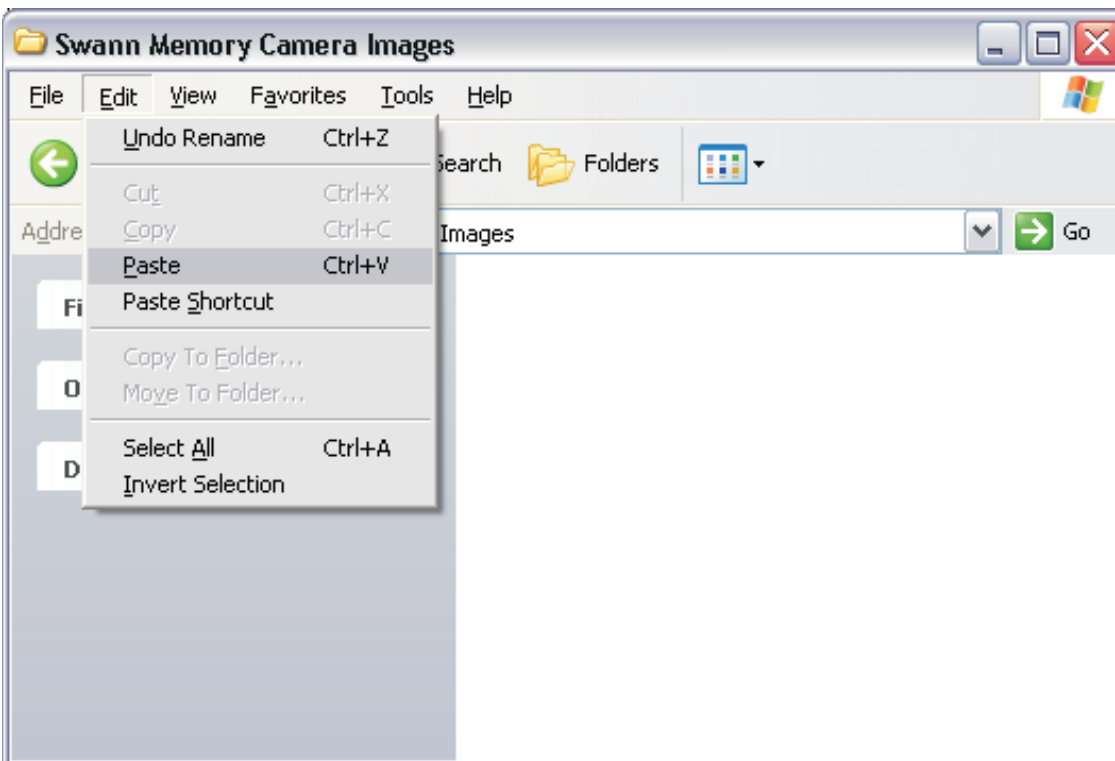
Swann Memory Camera Images

File Edit View Favorites Tools Help

Undo Rename Ctrl+Z

Cut Ctrl+X
Copy Ctrl+C
Paste Ctrl+V
Paste Shortcut

Copy To Folder...
Move To Folder...

Select All Ctrl+A
Invert Selection

Search Folders

Addre

Images

Go

Fi

O

D